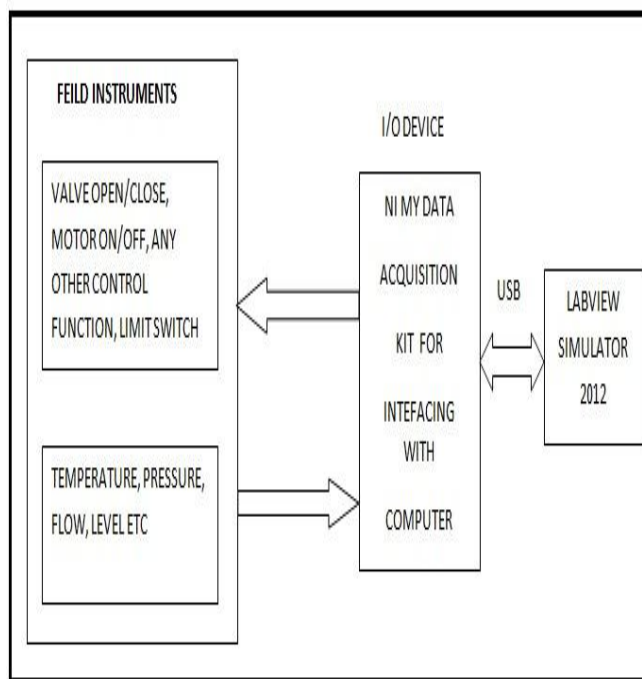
FEILD INSTRUMENTS

VALVE OPEN/CLOSE, MOTOR ON/OFF, ANY OTHER CONTROL FUNCTION, LIMIT SWITCH

TEMPERATURE, PRESSURE, FLOW, LEVEL ETC

I/O DEVICE

NI MY DATA ACQUISITION KIT FOR INTEFACING WITH COMPUTER

USB

LABVIEW SIMULATOR 2012